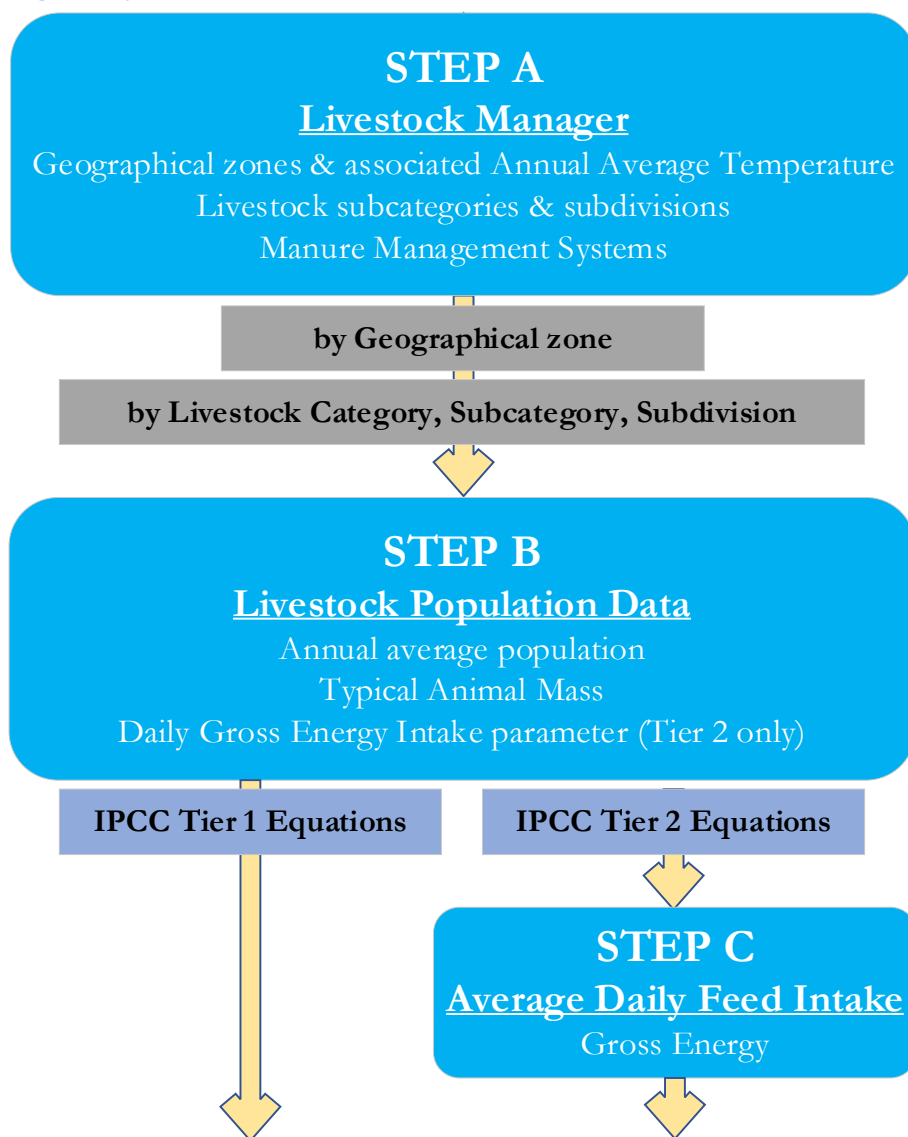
STEP A

Livestock Manager

Geographical zones & associated Annual Average Temperature
Livestock subcategories & subdivisions
Manure Management Systems

by Geographical zone

by Livestock Category, Subcategory, Subdivision

STEP B

Livestock Population Data

Annual average population
Typical Animal Mass
Daily Gross Energy Intake parameter (Tier 2 only)

IPCC Tier 1 Equations

IPCC Tier 2 Equations

STEP C

Average Daily Feed Intake

Gross Energy